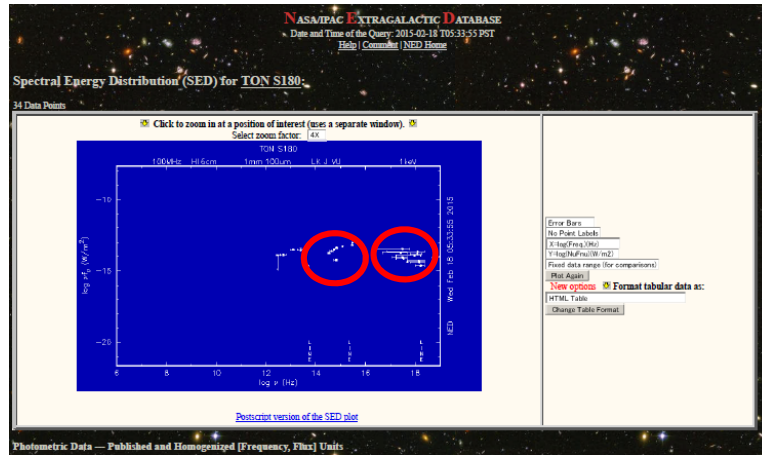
NASA/IPAC EXTRAGALACTIC DATABASE
Date and Time of the Query: 2015-02-18 T05:33:55 PST
Help | Comment | NED Home

Spectral Energy Distribution (SED) for TON S180:

34 Data Points

Click to zoom in at a position of interest (uses a separate window).
Select zoom factor: 4X

TON S180
100kHz HI 6cm 1mm 100um L K J V U 1keV

−10
−15
−20

$\log \nu f_\nu$ (W/m²)

8 10 12 14 16 18
$\log \nu$ (Hz)

LINE LINE LINE

Wed Feb 18 05:33:55 2015
NED

Postscript version of the SED plot

Error Bars
No Point Labels
X=log(Freq.)(Hz)
Y=log(NuFnu)(W/m2)
Fixed data range (for comparisons)
Plot Again
New options Format tabular data as:
HTML Table
Change Table Format

Photometric Data — Published and Homogenized [Frequency, Flux] Units